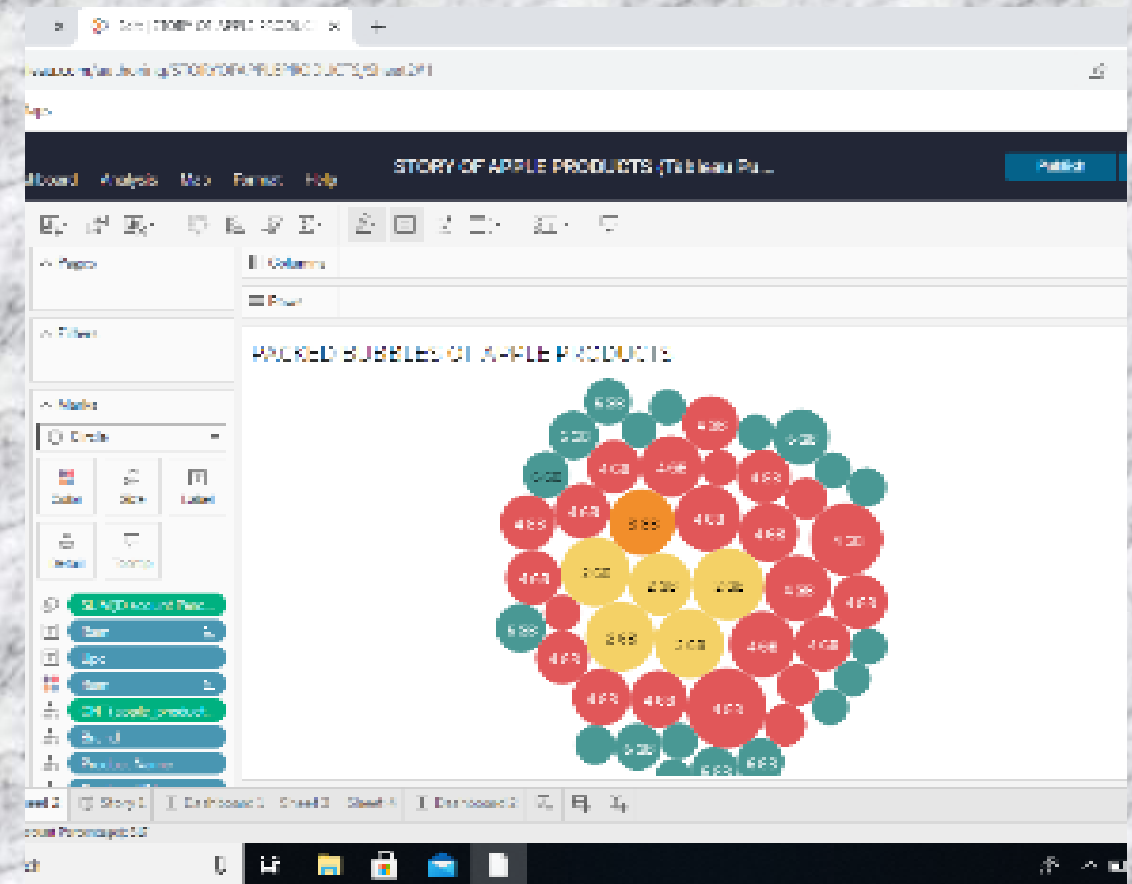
STORY OF APPLE PRODUCTS (Tableau Pu...

Publish

Pages

Columns

Rows

Filters

PACKED BUBBLES OF APPLE PRODUCTS

Marks

Circle

Color

Size

Label

Detail

Tooltip

6GB

4GB

3GB

2GB

Story 1

Dashboard 1

Sheet 3

Sheet 4

Dashboard 2